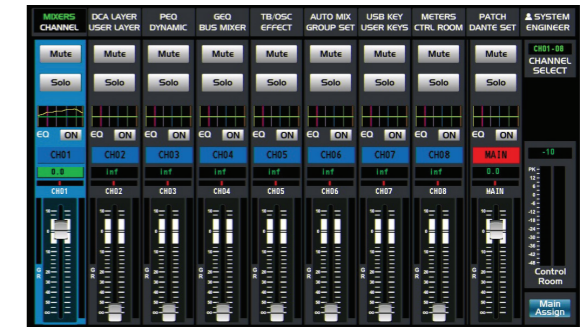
MIXERS CHANNEL
DCA LAYER USER LAYER
PEQ DYNAMIC
GEQ BUS MIXER
TB/OSC EFFECT
AUTO MIX GROUP SET
USB KEY USER KEYS
METERS CTRL ROOM
PATCH DANTE SET
SYSTEM ENGINEER

Mute Mute Mute Mute Mute Mute Mute Mute Mute
Solo Solo Solo Solo Solo Solo Solo Solo Solo

CH01-08
CHANNEL SELECT

EQ ON EQ ON EQ ON EQ ON EQ ON EQ ON EQ ON EQ ON EQ ON

CH01 CH02 CH03 CH04 CH05 CH06 CH07 CH08 MAIN

0.0 inf inf inf inf inf inf inf 0.0

-10

CH01 CH02 CH03 CH04 CH05 CH06 CH07 CH08 MAIN

Control Room

Main Assign